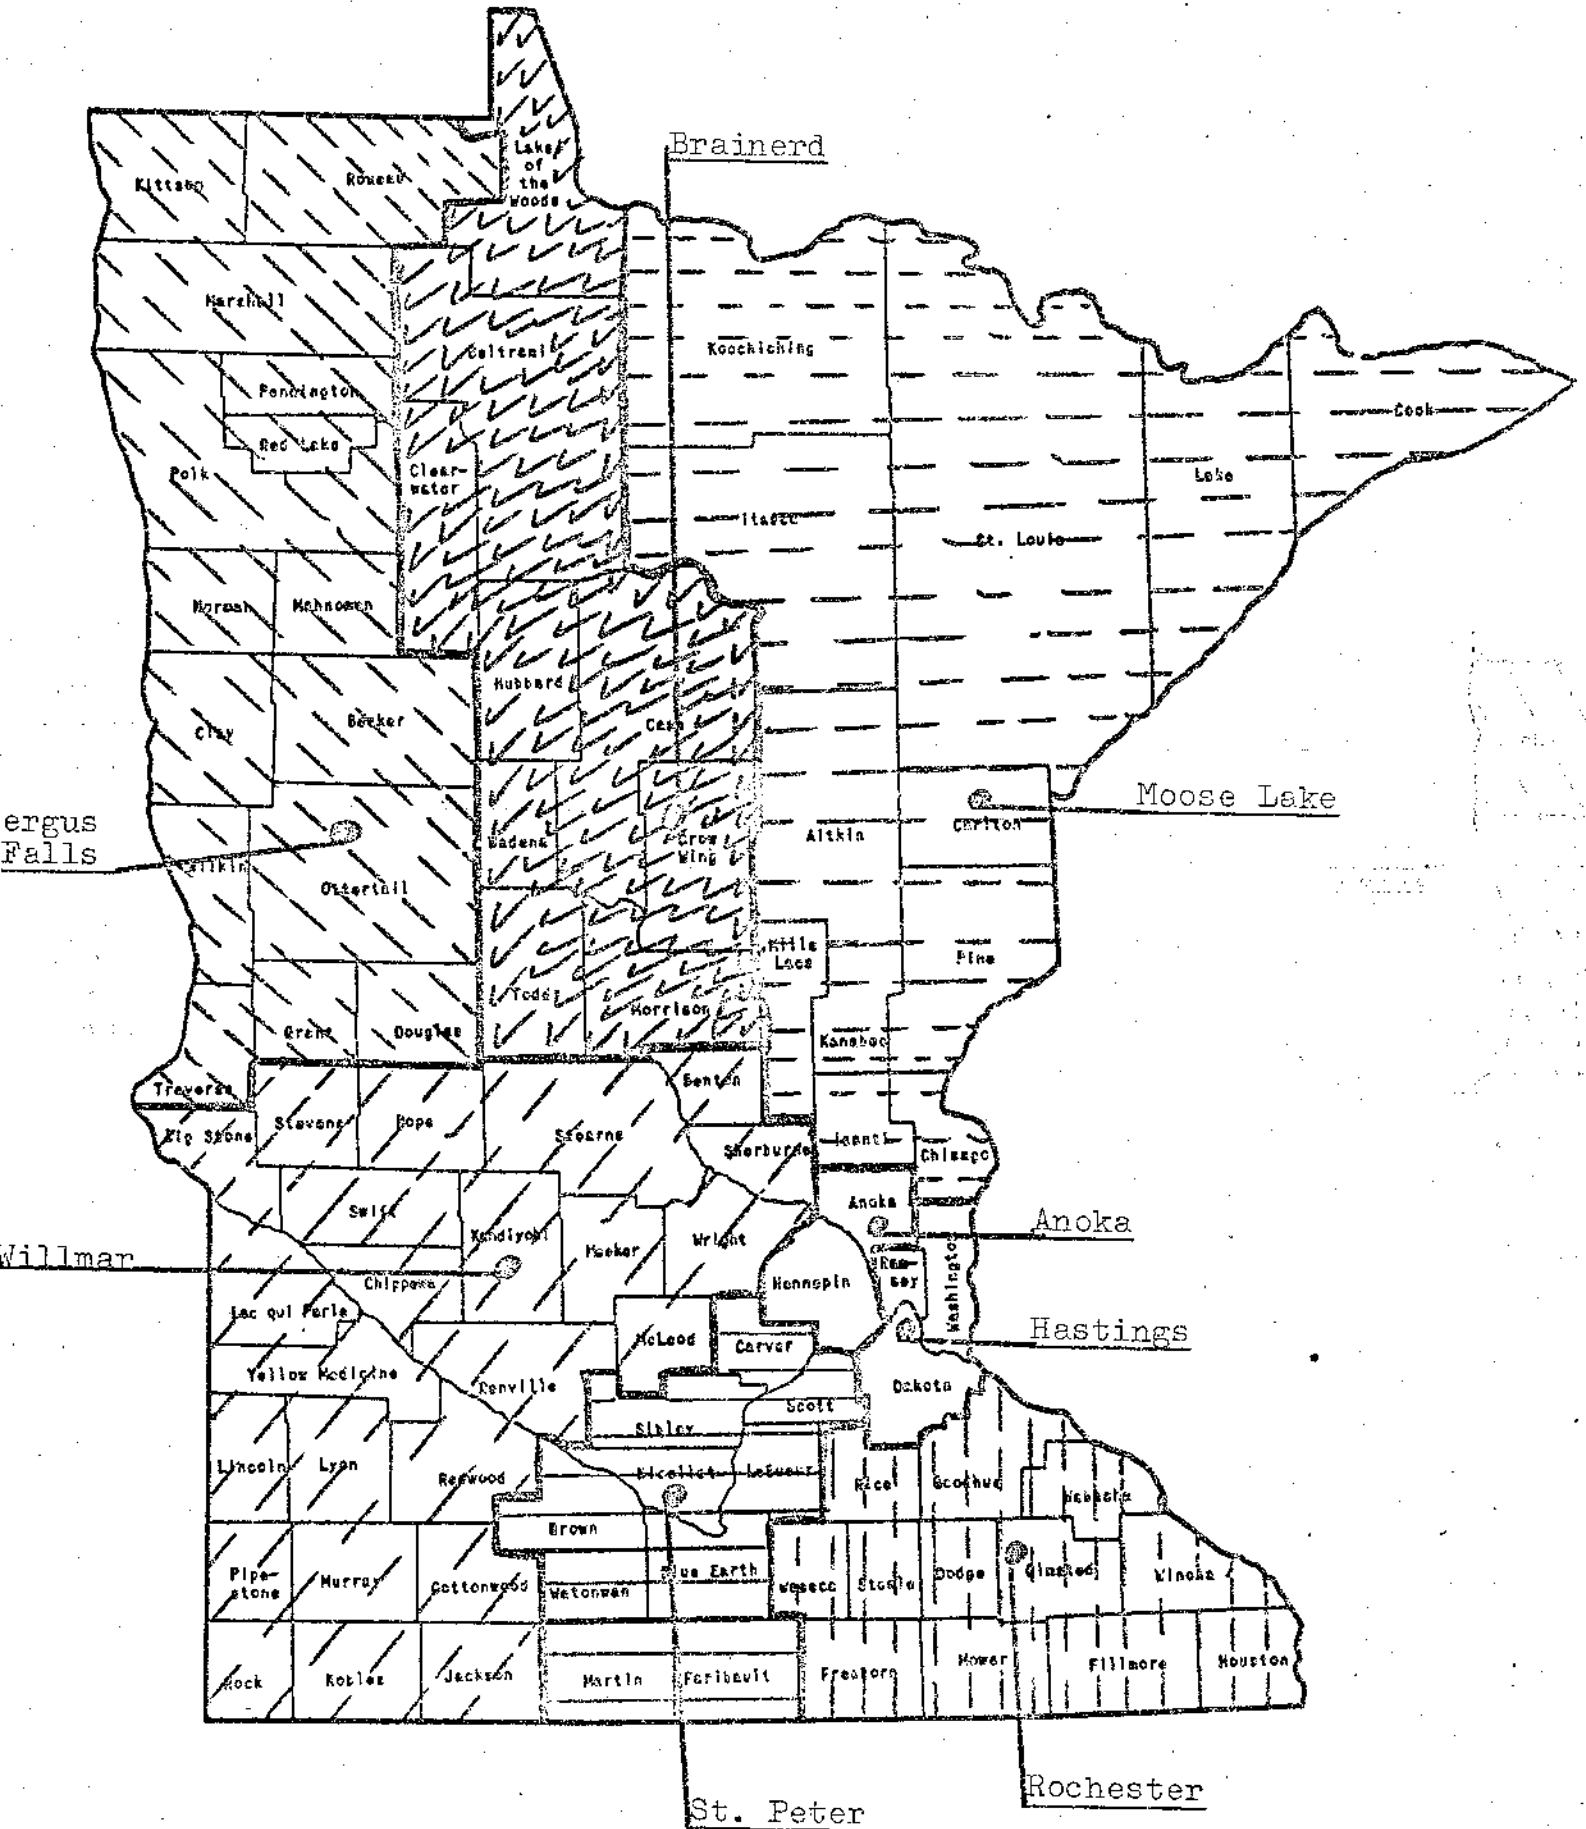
Brainerd

Kittson
Roseau
Lake of the Woods
Marshall
Beltrami
Koochiching
Pennington
Red Lake
Polk
Clearwater
Cook
Lake
Itasca
St. Louis
Norman
Mahnomen
Hubbard
Clay
Becker
Cass
Moose Lake
ergus Falls
Wilkin
Wadena
Crow Wing
Aitkin
Carlton
Ottertail
Mille Lacs
Pine
Todd
Grant
Douglas
Morrison
Kanabec
Traverse
Benton
Big Stone
Stevens
Pope
Stearns
Sherburne
Isanti
Chisago
Anoka
Anoka
Swift
Kandiyohi
Meeker
Wright
Willmar
Chippewa
Hennepin
Ramsey
Washington
Lac qui Parle
McLeod
Carver
Hastings
Yellow Medicine
Renville
Dakota
Scott
Sibley
Lincoln
Lyon
Redwood
Nicollet
LeSueur
Rice
Goodhue
Wabasha
Brown
Pipestone
Murray
Cottonwood
Watonwan
Blue Earth
Waseca
Steele
Dodge
Olmsted
Winona
Rock
Nobles
Jackson
Martin
Faribault
Freeborn
Mower
Fillmore
Houston
Rochester
St. Peter